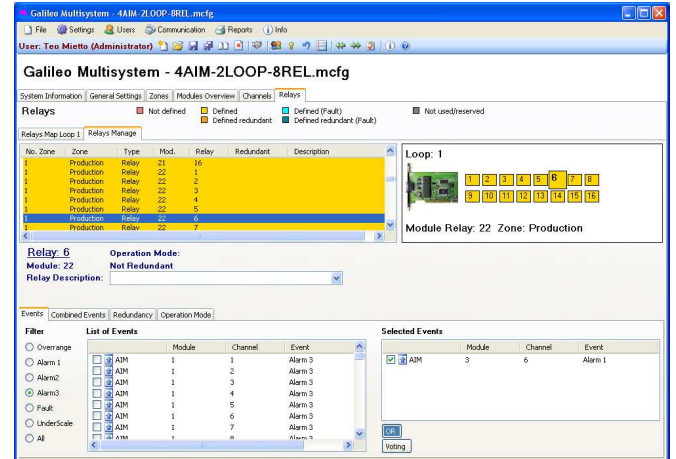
Galileo Multisystem - 4AIM-2LOOP-8REL.mcfg

File Settings Users Communication Reports Info

User: Teo Mietto (Administrator)

Galileo Multisystem - 4AIM-2LOOP-8REL.mcfg

System Information | General Settings | Zones | Modules Overview | Channels | Relays

Relays

Not defined | Defined | Defined redundant | Defined (Fault) | Defined redundant (Fault) | Not used/reserved

Relays Map Loop 1 | Relays Manage

| No. Zone | Zone | Type | Mod. | Relay | Redundant | Description |
|---|---|---|---|---|---|---|
| 1 | Production | Relay | 21 | 16 | | |
| 1 | Production | Relay | 22 | 1 | | |
| 1 | Production | Relay | 22 | 2 | | |
| 1 | Production | Relay | 22 | 3 | | |
| 1 | Production | Relay | 22 | 4 | | |
| 1 | Production | Relay | 22 | 5 | | |
| 1 | Production | Relay | 22 | 6 | | |
| 1 | Production | Relay | 22 | 7 | | |

Loop: 1

1 2 3 4 5 6 7 8
9 10 11 12 13 14 15 16

Module Relay: 22 Zone: Production

Relay: 6
Module: 22
Relay Description:

Operation Mode:
Not Redundant

Events | Combined Events | Redundancy | Operation Mode

Filter
Overrange
Alarm 1
Alarm2
Alarm3
Fault
UnderScale
All

List of Events

| | Module | Channel | Event |
|---|---|---|---|
| AIM | 1 | 1 | Alarm 3 |
| AIM | 1 | 2 | Alarm 3 |
| AIM | 1 | 3 | Alarm 3 |
| AIM | 1 | 4 | Alarm 3 |
| AIM | 1 | 5 | Alarm 3 |
| AIM | 1 | 6 | Alarm 3 |
| AIM | 1 | 7 | Alarm 3 |
| AIM | 1 | 8 | Alarm 3 |

Selected Events

| | Module | Channel | Event |
|---|---|---|---|
| AIM | 3 | 6 | Alarm 1 |

OR

Voting